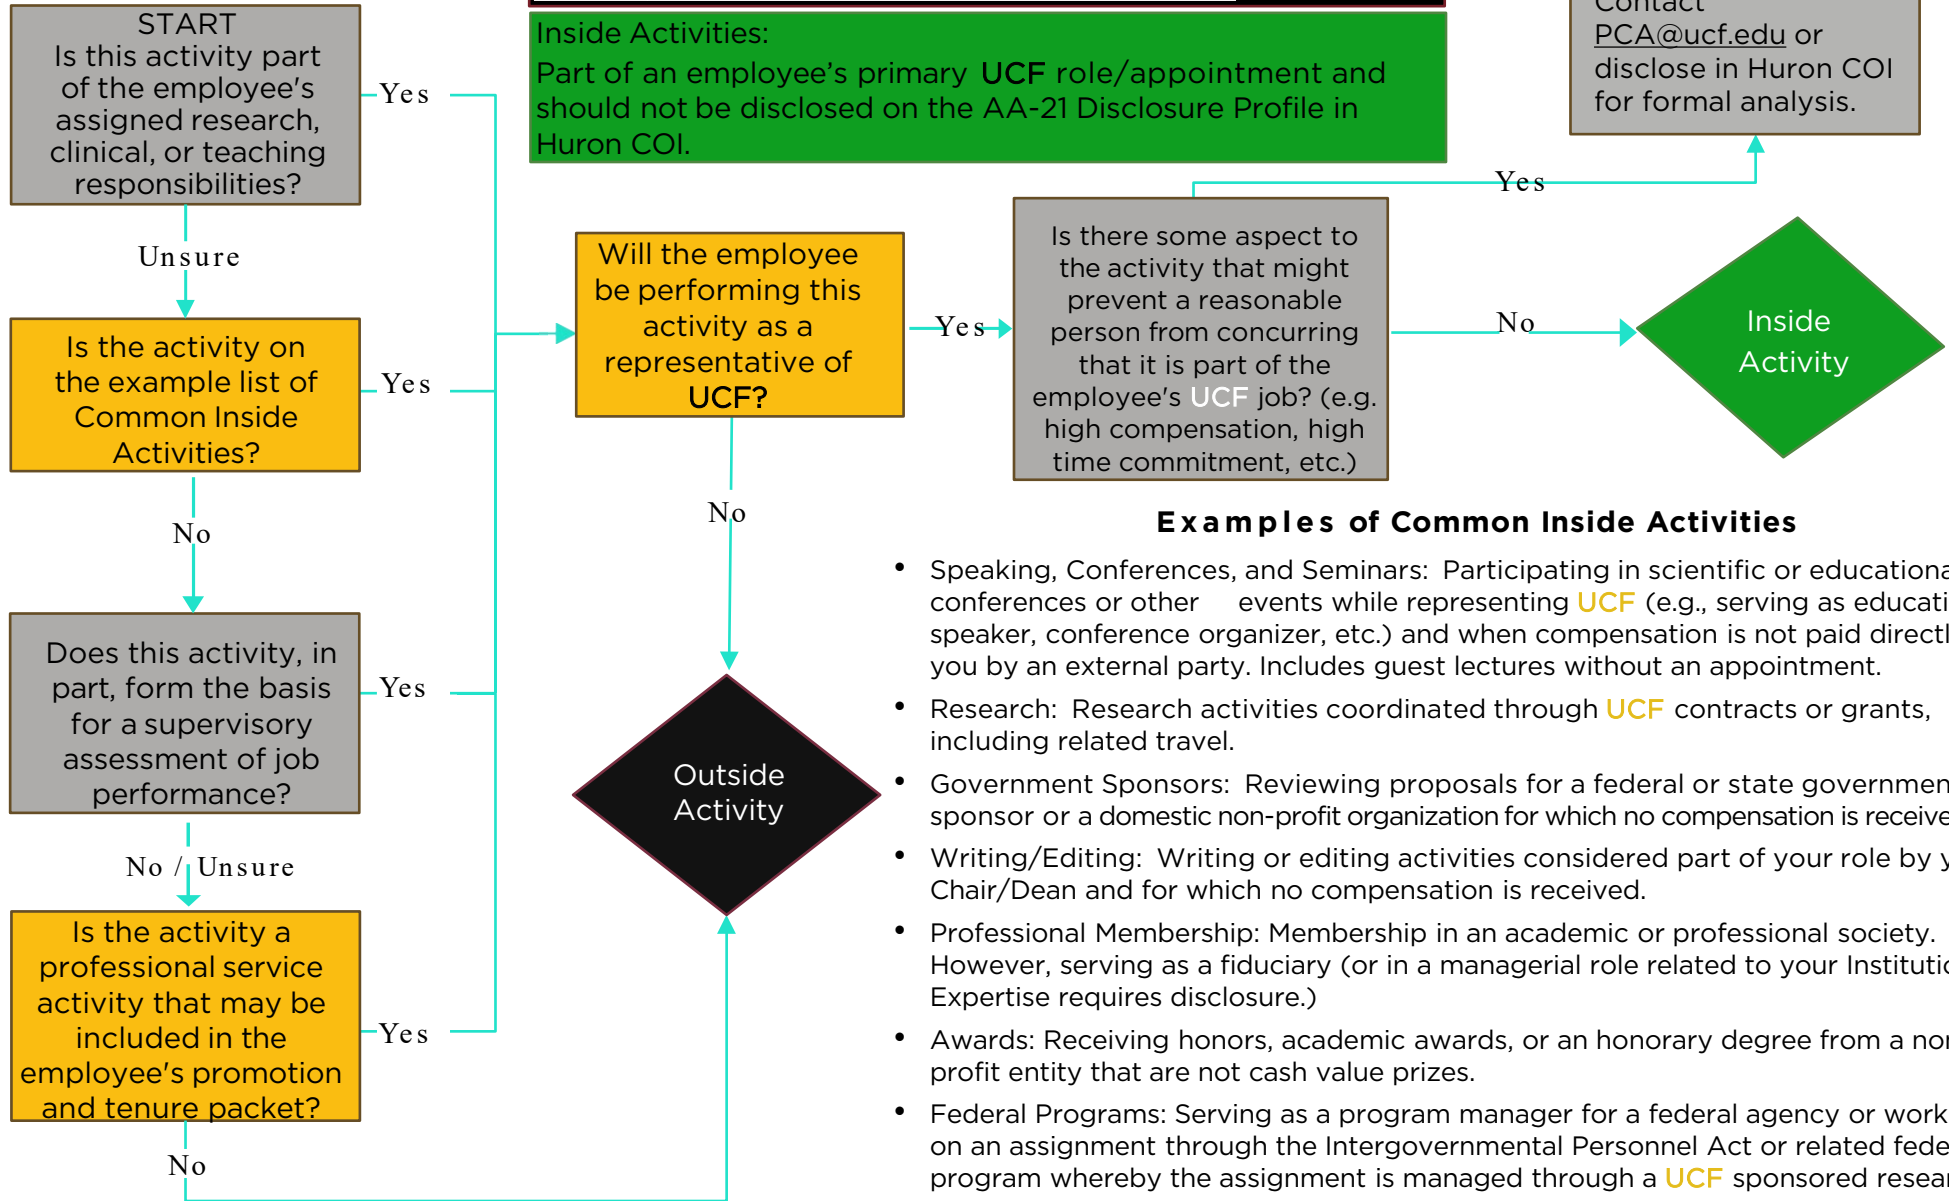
START
Is this activity part of the employee's assigned research, clinical, or teaching responsibilities?

Yes

Unsure

Is the activity on the example list of Common Inside Activities?

Yes

No

Does this activity, in part, form the basis for a supervisory assessment of job performance?

Yes

No / Unsure

Is the activity a professional service activity that may be included in the employee's promotion and tenure packet?

Yes

No

Inside Activities:
Part of an employee's primary UCF role/appointment and should not be disclosed on the AA-21 Disclosure Profile in Huron COI.

Contact PCA@ucf.edu or disclose in Huron COI for formal analysis.

Yes

Will the employee be performing this activity as a representative of UCF?

Yes

Is there some aspect to the activity that might prevent a reasonable person from concurring that it is part of the employee's UCF job? (e.g. high compensation, high time commitment, etc.)

No

Inside Activity

No

Outside Activity

Examples of Common Inside Activities

• Speaking, Conferences, and Seminars: Participating in scientific or educationa conferences or other events while representing UCF (e.g., serving as educati speaker, conference organizer, etc.) and when compensation is not paid directl you by an external party. Includes guest lectures without an appointment.

• Research: Research activities coordinated through UCF contracts or grants, including related travel.

• Government Sponsors: Reviewing proposals for a federal or state governmen sponsor or a domestic non-profit organization for which no compensation is receive

• Writing/Editing: Writing or editing activities considered part of your role by y Chair/Dean and for which no compensation is received.

• Professional Membership: Membership in an academic or professional society. However, serving as a fiduciary (or in a managerial role related to your Institutic Expertise requires disclosure.)

• Awards: Receiving honors, academic awards, or an honorary degree from a nor profit entity that are not cash value prizes.

• Federal Programs: Serving as a program manager for a federal agency or work on an assignment through the Intergovernmental Personnel Act or related fede program whereby the assignment is managed through a UCF sponsored resear